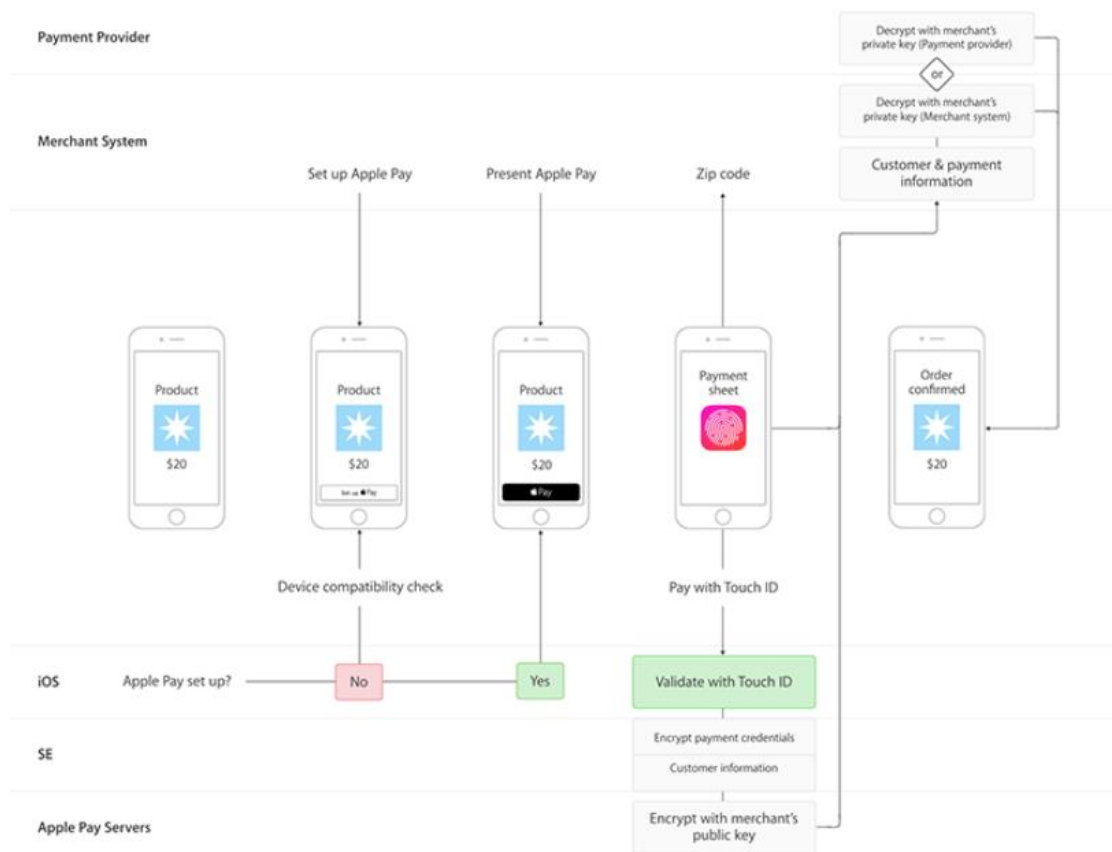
Payment Provider

Merchant System

Decrypt with merchant's private key (Payment provider)

or

Decrypt with merchant's private key (Merchant system)

Customer & payment information

Set up Apple Pay

Present Apple Pay

Zip code

Product
$20

Product
$20
Set up Apple Pay

Product
$20
Apple Pay

Payment sheet

Order confirmed
$20

Device compatibility check

Pay with Touch ID

iOS

Apple Pay set up?

No

Yes

Validate with Touch ID

SE

Encrypt payment credentials

Customer information

Apple Pay Servers

Encrypt with merchant's public key